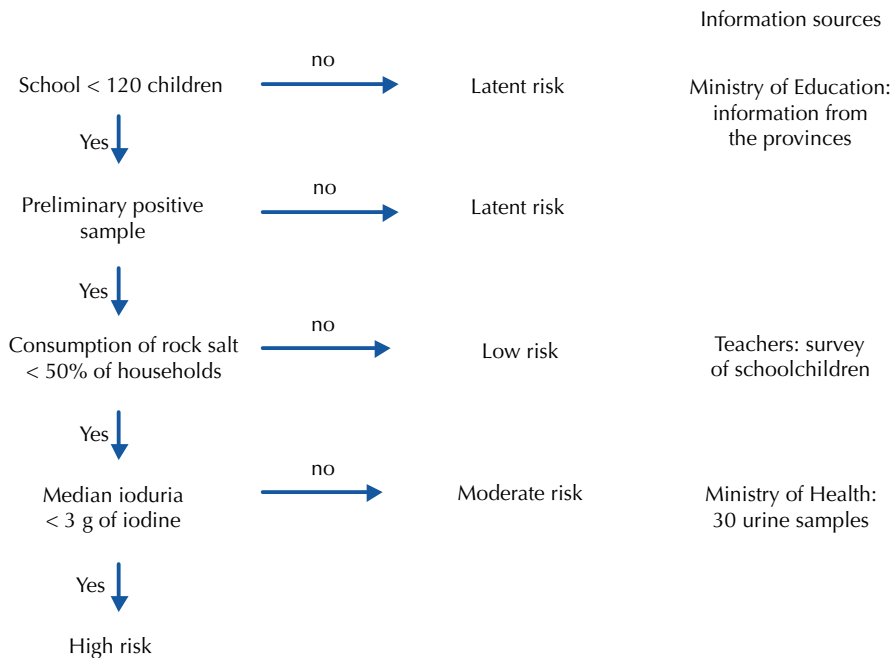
Information sources

School < 120 children

no

Latent risk

Ministry of Education: information from the provinces

Yes

Preliminary positive sample

no

Latent risk

Yes

Consumption of rock salt < 50% of households

no

Low risk

Teachers: survey of schoolchildren

Yes

Median ioduria < 3 g of iodine

no

Moderate risk

Ministry of Health: 30 urine samples

Yes

High risk